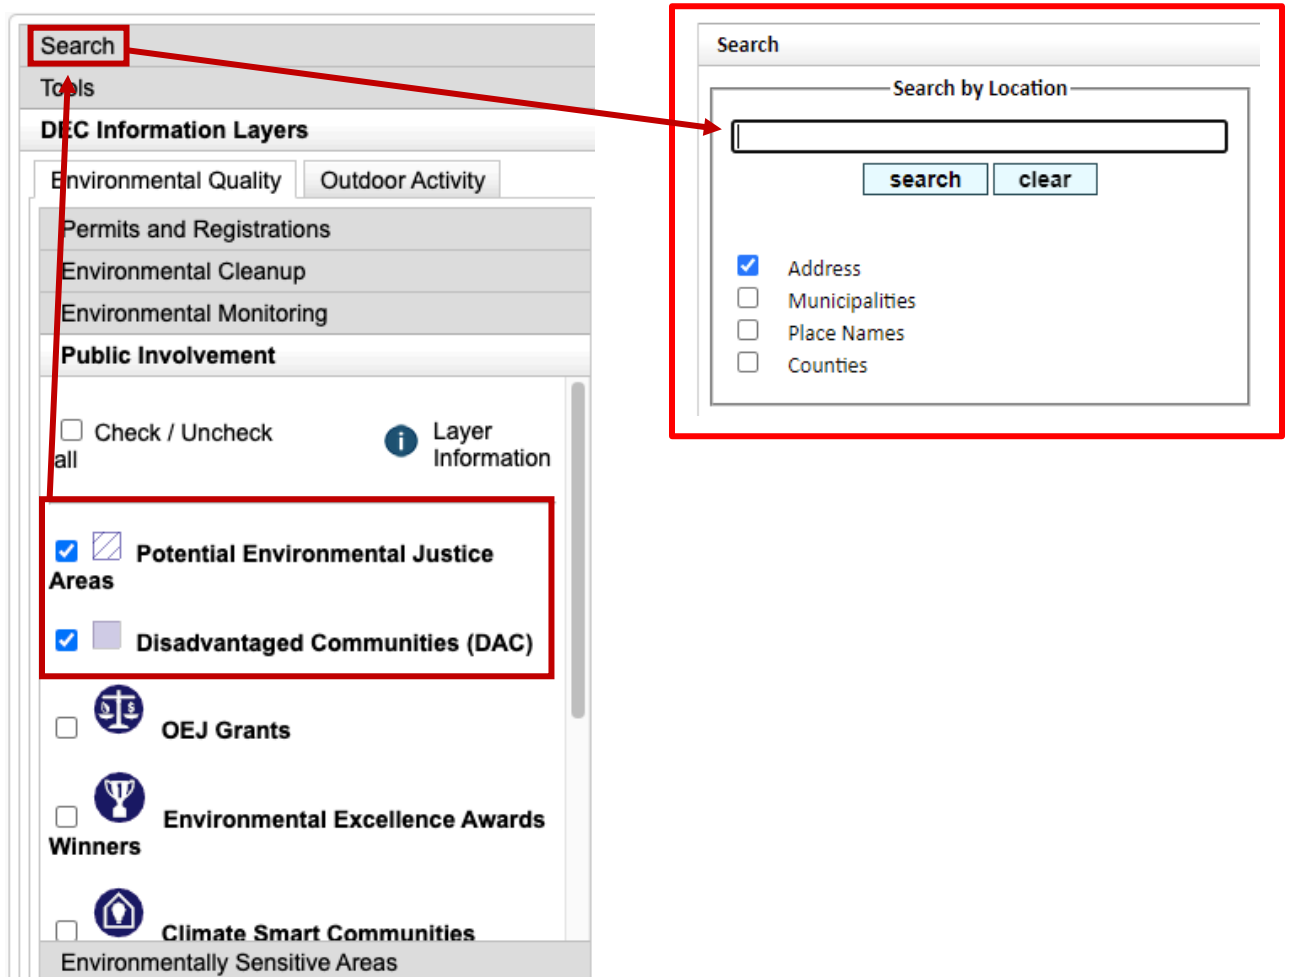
Search
Tools
DEC Information Layers
Environmental Quality
Outdoor Activity
Permits and Registrations
Environmental Cleanup
Environmental Monitoring
Public Involvement
Check / Uncheck all
Layer Information
Potential Environmental Justice Areas
Disadvantaged Communities (DAC)
OEJ Grants
Environmental Excellence Awards Winners
Climate Smart Communities
Environmentally Sensitive Areas

Search
Search by Location
search
clear
Address
Municipalities
Place Names
Counties